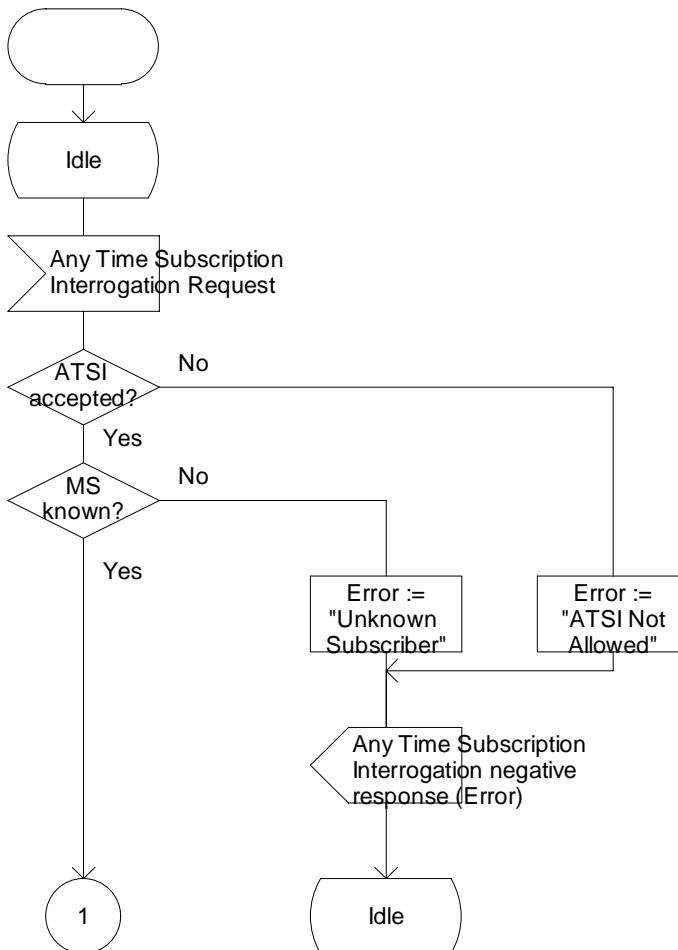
Idle

Any Time Subscription Interrogation Request

ATSI accepted?

No

Yes

MS known?

No

Yes

Error := "Unknown Subscriber"

Error := "ATSI Not Allowed"

Any Time Subscription Interrogation negative response (Error)

1

Idle